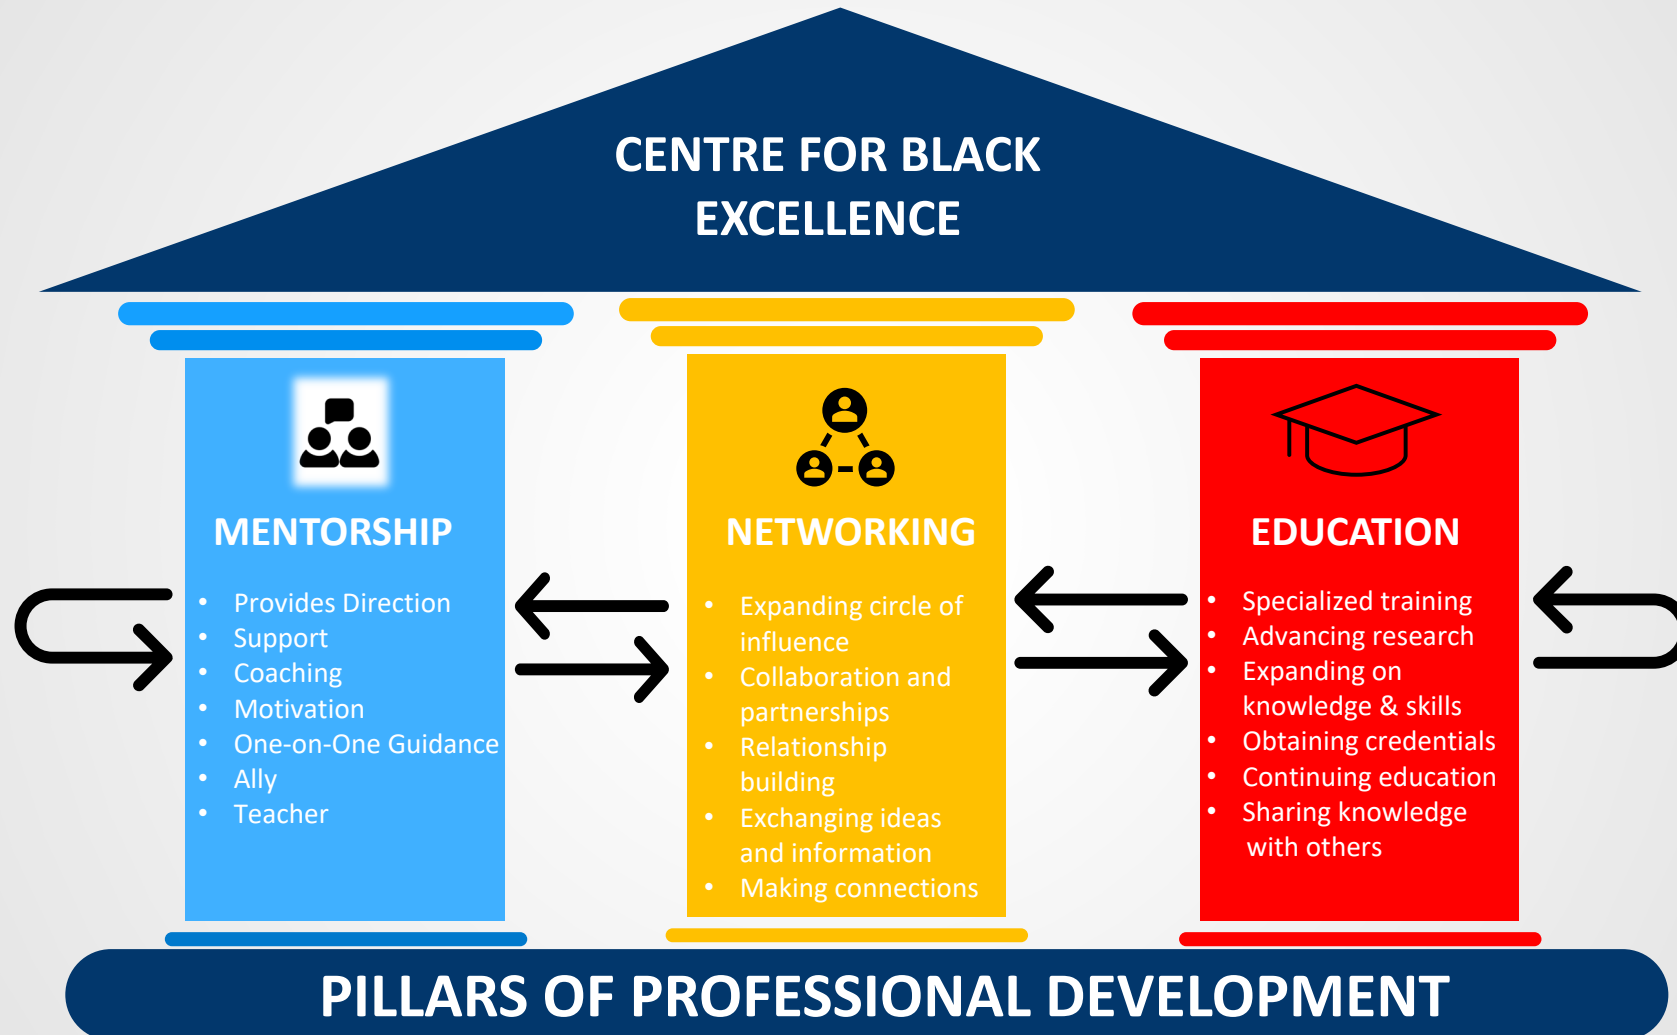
CENTRE FOR BLACK EXCELLENCE

MENTORSHIP

- Provides Direction
- Support
- Coaching
- Motivation
- One-on-One Guidance
- Ally
- Teacher

NETWORKING

- Expanding circle of influence
- Collaboration and partnerships
- Relationship building
- Exchanging ideas and information
- Making connections

EDUCATION

- Specialized training
- Advancing research
- Expanding on knowledge & skills
- Obtaining credentials
- Continuing education
- Sharing knowledge with others

PILLARS OF PROFESSIONAL DEVELOPMENT